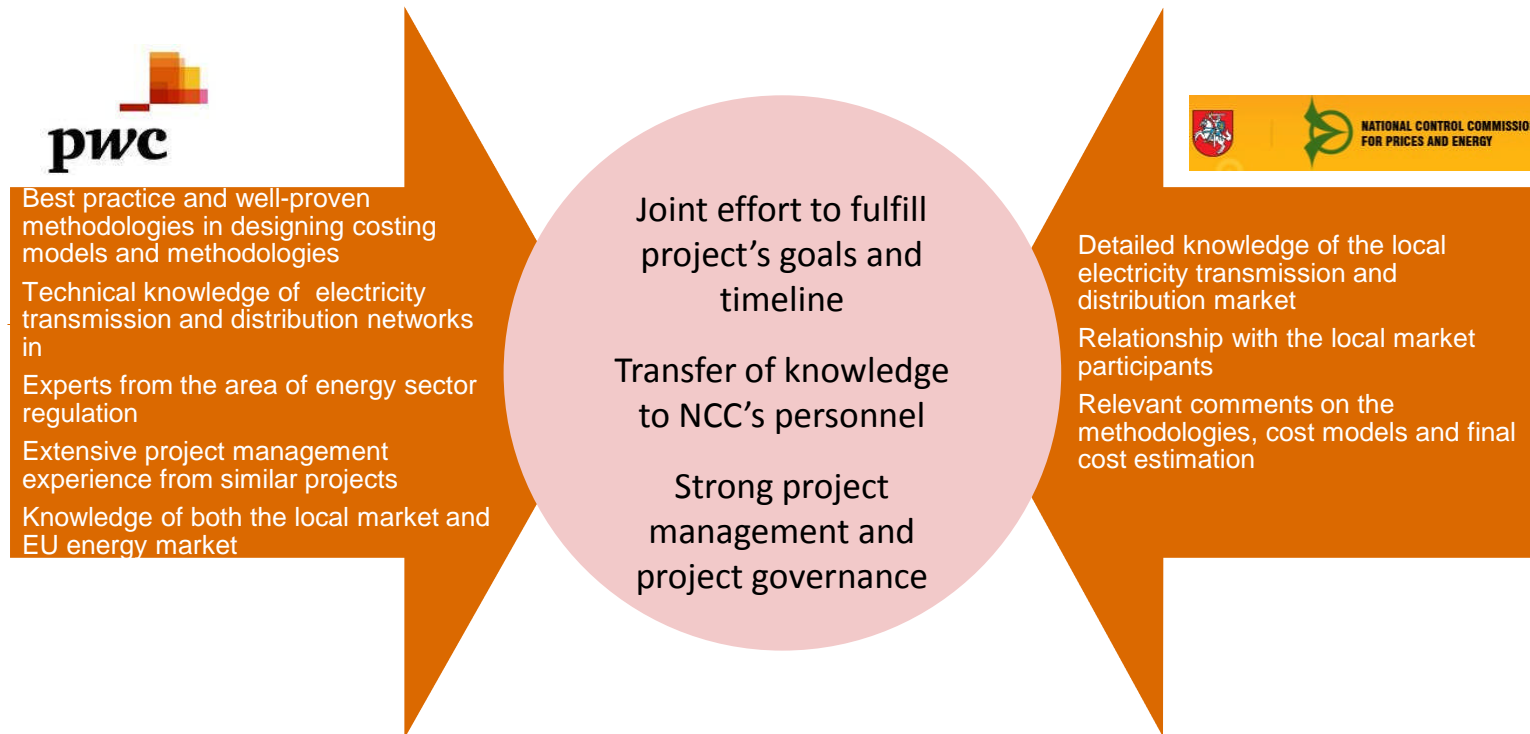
pwc

Best practice and well-proven methodologies in designing costing models and methodologies

Technical knowledge of electricity transmission and distribution networks in

Experts from the area of energy sector regulation

Extensive project management experience from similar projects

Knowledge of both the local market and EU energy market

Joint effort to fulfill project's goals and timeline

Transfer of knowledge to NCC's personnel

Strong project management and project governance

NATIONAL CONTROL COMMISSION FOR PRICES AND ENERGY

Detailed knowledge of the local electricity transmission and distribution market

Relationship with the local market participants

Relevant comments on the methodologies, cost models and final cost estimation